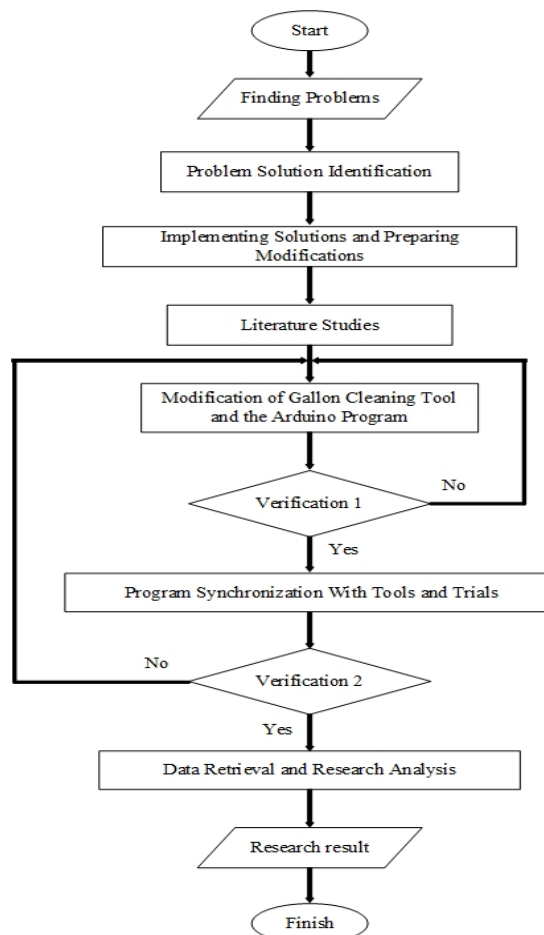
Start

Finding Problems

Problem Solution Identification

Implementing Solutions and Preparing Modifications

Literature Studies

Modification of Gallon Cleaning Tool and the Arduino Program

Verification 1

No

Yes

Program Synchronization With Tools and Trials

No

Verification 2

Yes

Data Retrieval and Research Analysis

Research result

Finish